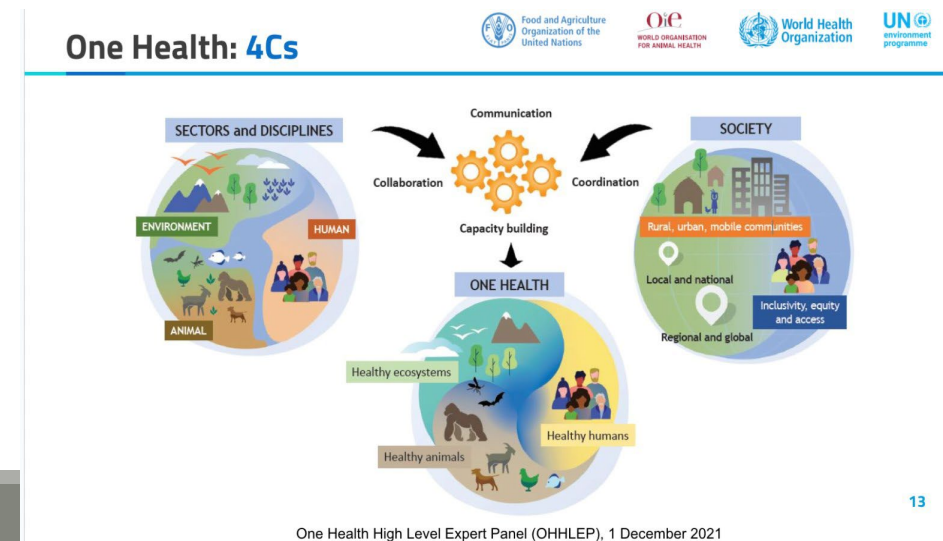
One Health: 4Cs

Food and Agriculture Organization of the United Nations

OIE WORLD ORGANISATION FOR ANIMAL HEALTH

World Health Organization

UN environment programme

SECTORS and DISCIPLINES

ENVIRONMENT

HUMAN

ANIMAL

Communication

Collaboration

Coordination

Capacity building

SOCIETY

Rural, urban, mobile communities

Local and national

Regional and global

Inclusivity, equity and access

ONE HEALTH

Healthy ecosystems

Healthy humans

Healthy animals

13

One Health High Level Expert Panel (OHHLEP), 1 December 2021